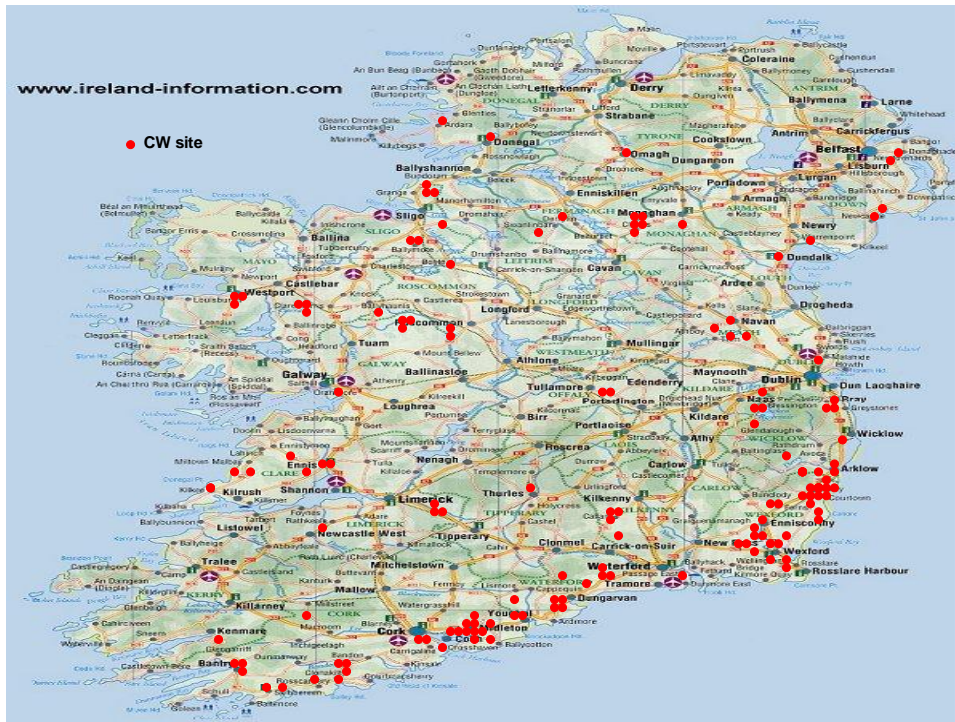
www.ireland-information.com

CW site

Derry
Coleraine
Ballymena
Larne
Letterkenny
Strabane
Donegal
Omagh
Cookstown
Antrim
Carrickfergus
Belfast
Lisburn
Dungannon
Ballyshannon
Enniskillen
Portadown
Armagh
Lurgan
Sligo
Monaghan
Newry
Ballina
Dundalk
Westport
Castlebar
Cavan
Ardee
Drogheda
Roscommon
Longford
Navan
Tuam
Athlone
Mullingar
Galway
Ballinasloe
Tullamore
Edenderry
Maynooth
Dublin
Dun Laoghaire
Loughrea
Portarlington
Naas
Bray
Birr
Kildare
Portlaoise
Wicklow
Roscrea
Athy
Ennis
Nenagh
Carlow
Arklow
Kilrush
Shannon
Limerick
Thurles
Kilkenny
Listowel
Newcastle West
Tipperary
Enniscorthy
Clonmel
Carrick-on-Suir
New Ross
Wexford
Tralee
Mitchelstown
Waterford
Tramore
Rosslare Harbour
Mallow
Dungarvan
Killarney
Youghal
Midleton
Cork
Kenmare
Cobh
Bantry
Rosscarbery
Skibbereen
Clifden
MAYO
SLIGO
ROSCOMMON
GALWAY
CLARE
LIMERICK
KERRY
CORK
WATERFORD
TIPPERARY
KILKENNY
WEXFORD
CARLOW
WICKLOW
KILDARE
LAOIS
OFFALY
WESTMEATH
LONGFORD
LEITRIM
CAVAN
MONAGHAN
FERMANAGH
TYRONE
DONEGAL
DERRY
ANTRIM
DOWN
ARMAGH